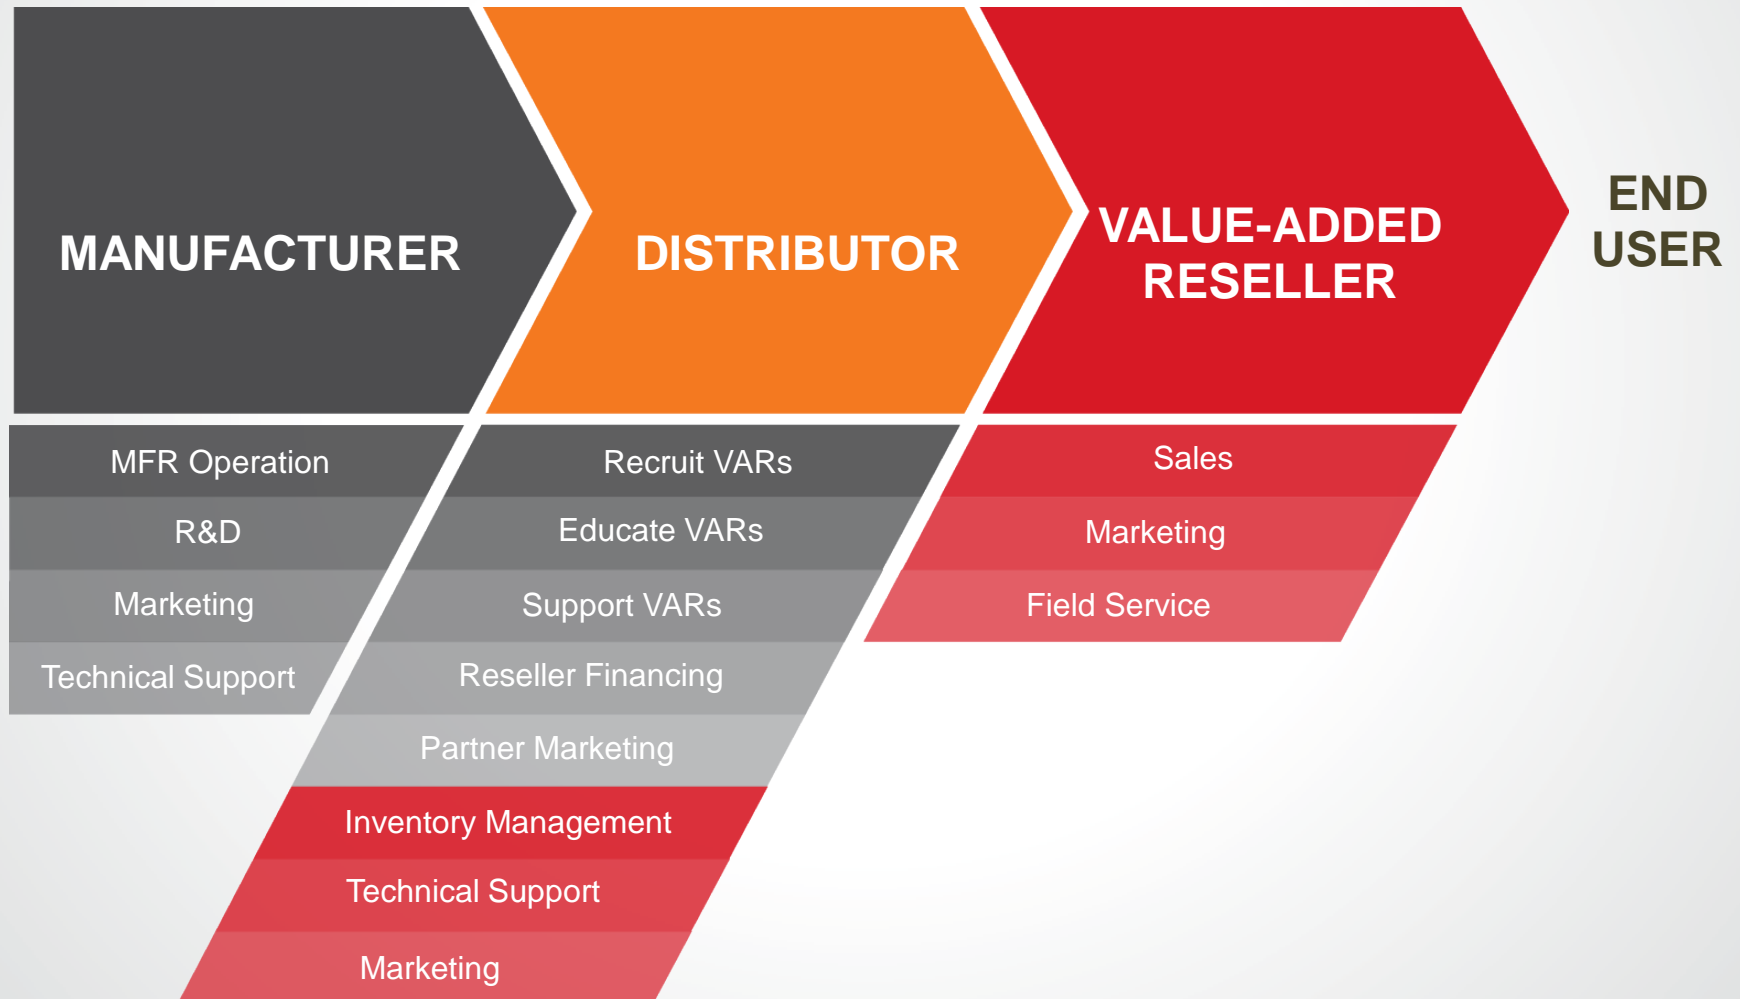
MANUFACTURER

DISTRIBUTOR

VALUE-ADDED RESELLER

END USER

MFR Operation
R&D
Marketing
Technical Support

Recruit VARs
Educate VARs
Support VARs
Reseller Financing
Partner Marketing
Inventory Management
Technical Support
Marketing

Sales
Marketing
Field Service